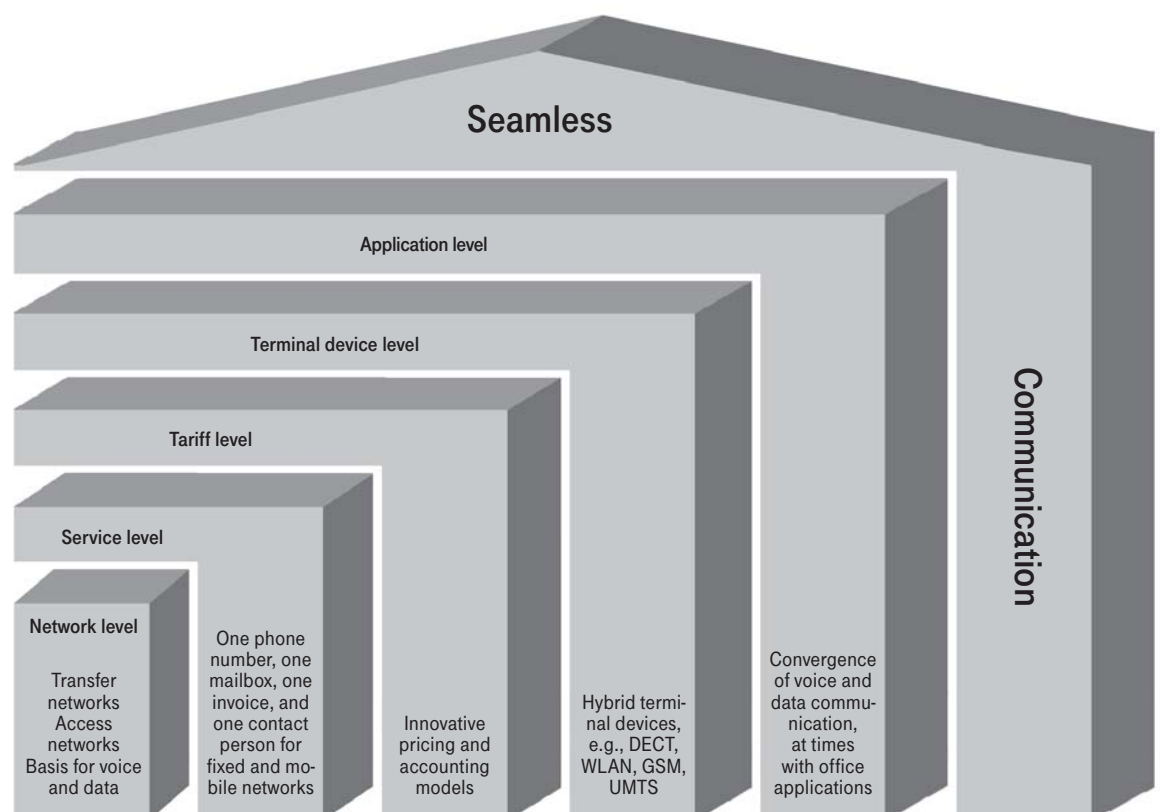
Seamless

Application level

Terminal device level

Tariff level

Service level

Network level

Transfer networks Access networks Basis for voice and data

One phone number, one mailbox, one invoice, and one contact person for fixed and mobile networks

Innovative pricing and accounting models

Hybrid terminal devices, e.g., DECT, WLAN, GSM, UMTS

Convergence of voice and data communication, at times with office applications

Communication